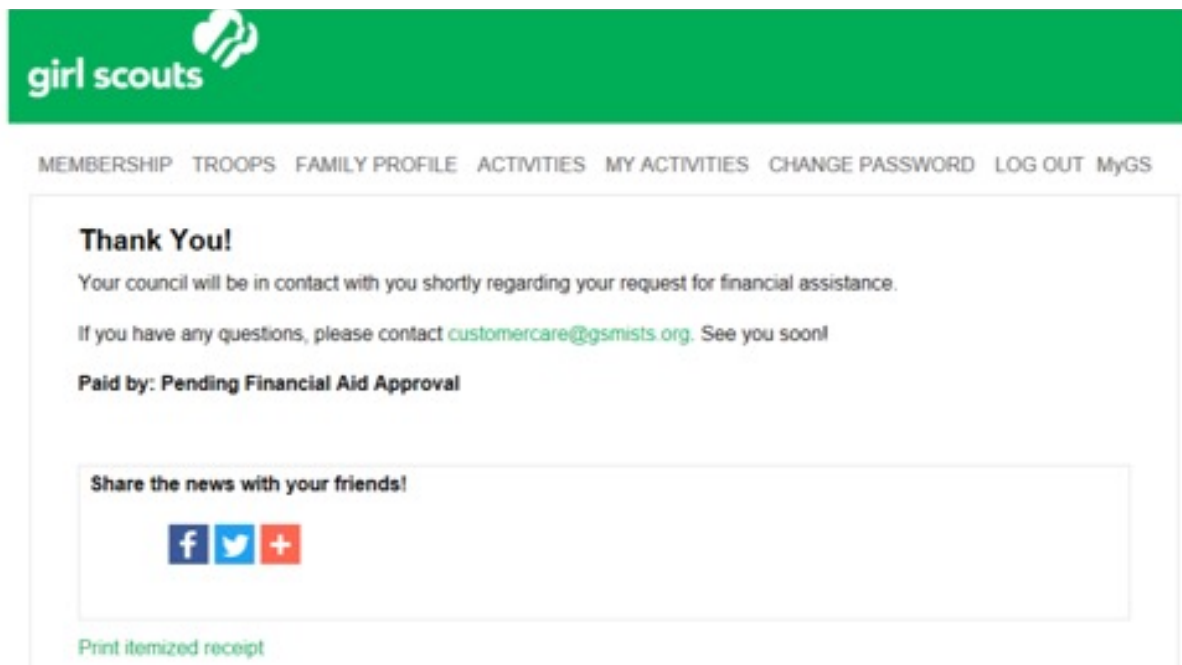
girl scouts

MEMBERSHIP TROOPS FAMILY PROFILE ACTIVITIES MY ACTIVITIES CHANGE PASSWORD LOG OUT MyGS

Thank You!

Your council will be in contact with you shortly regarding your request for financial assistance.

If you have any questions, please contact customercare@gsmists.org. See you soon!

Paid by: Pending Financial Aid Approval

Share the news with your friends!

f

+

Print itemized receipt